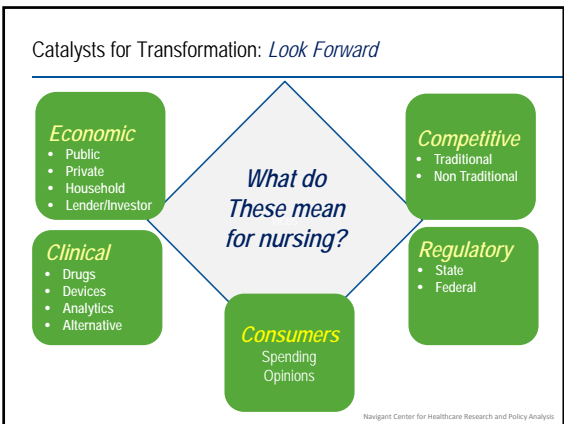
Catalysts for Transformation: *Look Forward*

*Economic*
- Public
- Private
- Household
- Lender/Investor

*Clinical*
- Drugs
- Devices
- Analytics
- Alternative

*What do These mean for nursing?*

*Consumers*
Spending
Opinions

*Competitive*
- Traditional
- Non Traditional

*Regulatory*
- State
- Federal

Navigant Center for Healthcare Research and Policy Analysis